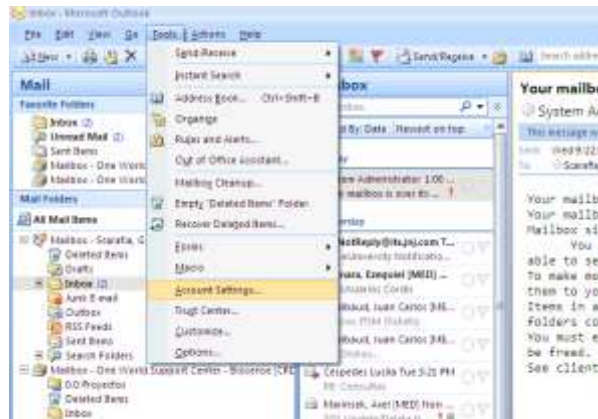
Inbox - Microsoft Outlook

File Edit View Go Tools Actions Help

New Send/Receive Search address

Mail

Favorite Folders

Inbox (2)
Unread Mail (2)
Sent Items
Mailbox - One World
Mailbox - One World

Mail Folders

All Mail Items

Mailbox - Scarafia, G
Deleted Items
Drafts
Inbox (2)
Junk E-mail
Outbox
RSS Feeds
Sent Items
Search Folders
Mailbox - One World Support Center - Bisonoa (CPD)
0.0 Proyectos
Deleted Items
Inbox

Send/Receive
Instant Search
Address Book... Ctrl+Shift+B
Organize
Rules and Alerts...
Out of Office Assistant...
Mailbox Cleanup...
Empty "Deleted Items" Folder
Recover Deleted Items...
Forms
Macro
Account Settings...
Trust Center...
Customize...
Options...

Inbox

By: Date Newest on top

Administrator 1:00
mailbox is over its

NoReply@its.jnj.com T...
University Notificatio...
Ezequiel (MED) ...
Cordo
Juan Carlos (ME...
Juan Carlos (ME...
Cespedes Lucila Tue 5:21 PM
Marinsek, Axel (MED) Mon

Your mailbox
System A
This message w
Sent: Wed 9/22
To: Scarafia

Your mailb
Your mailb
Mailbox si
You
able to se
To make mo
them to yo
Items in a
folders co
You must e
be freed.
See client